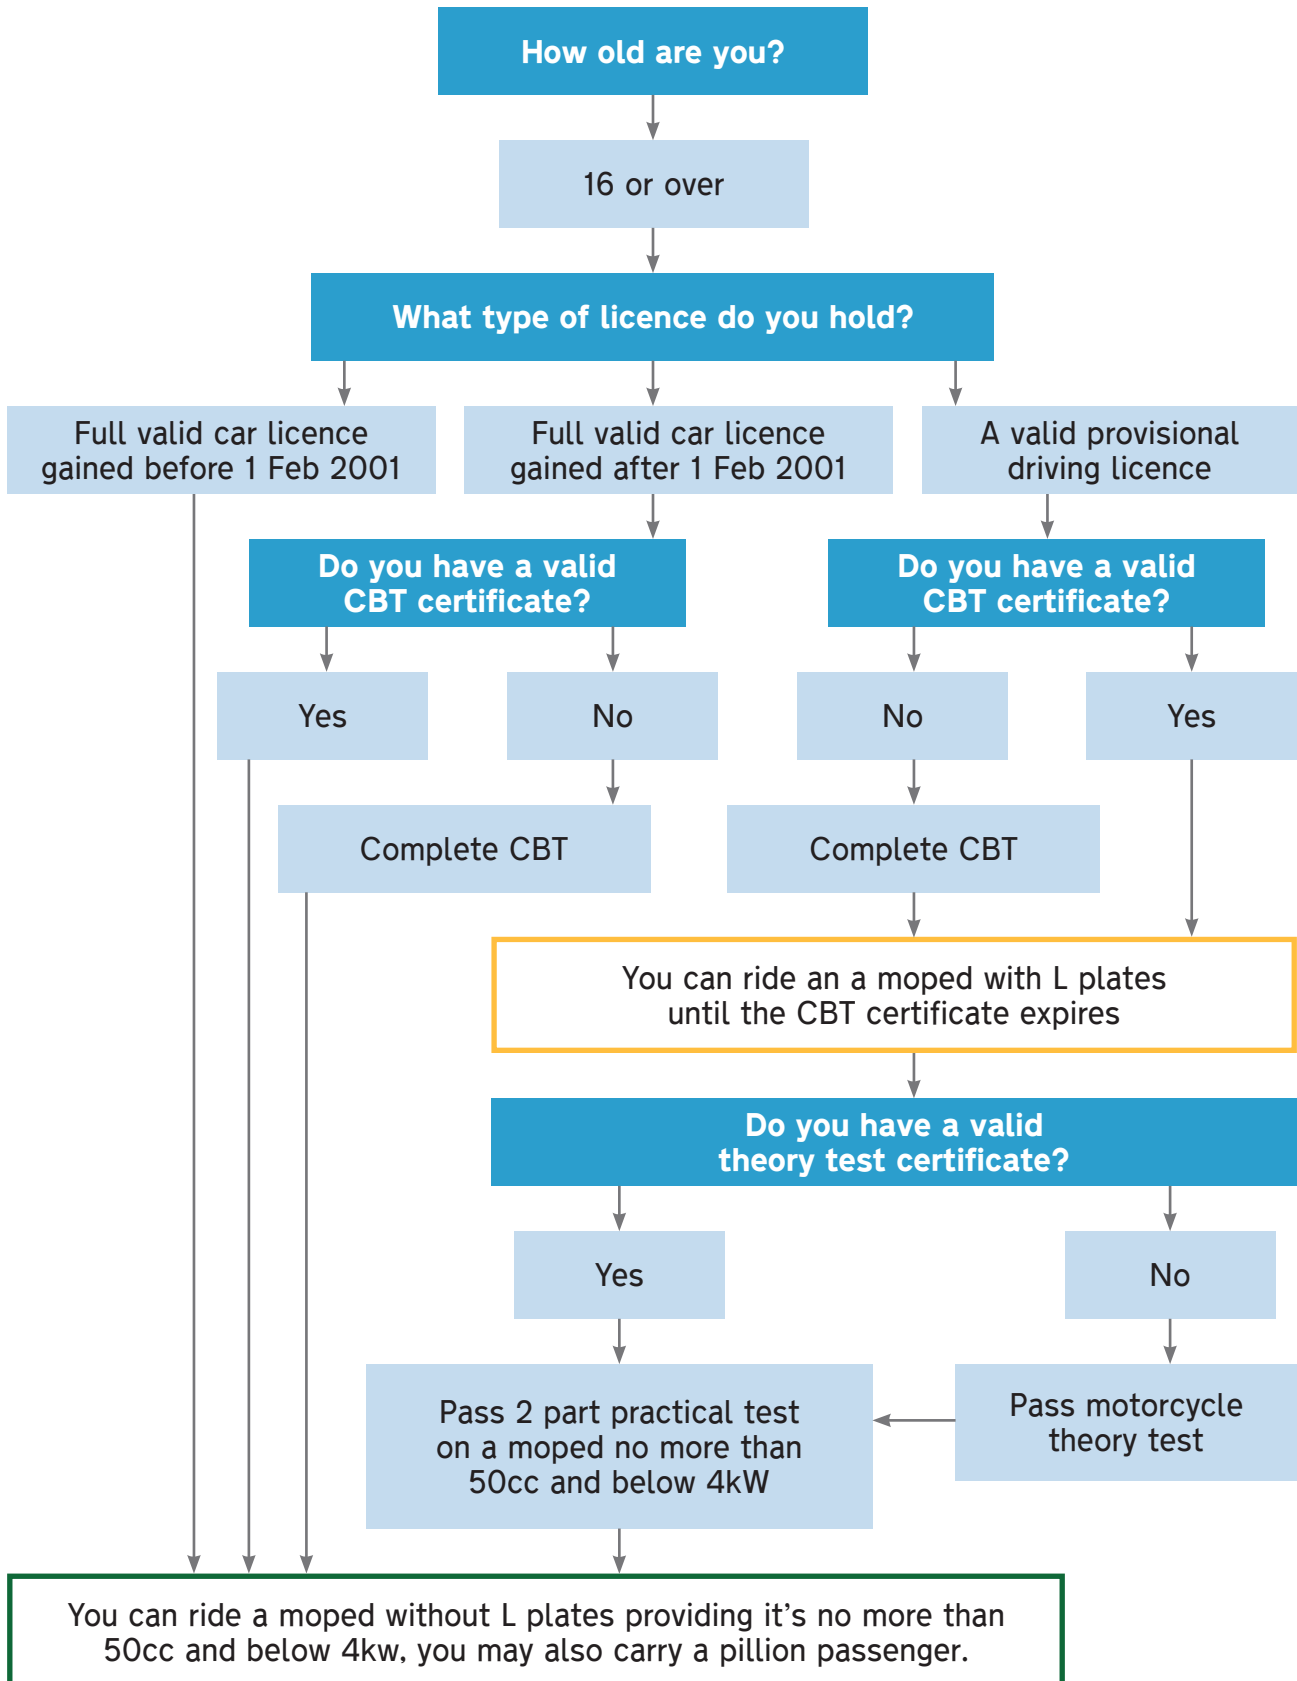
How old are you?

16 or over

What type of licence do you hold?

Full valid car licence gained before 1 Feb 2001

Full valid car licence gained after 1 Feb 2001

A valid provisional driving licence

Do you have a valid CBT certificate?

Do you have a valid CBT certificate?

Yes

No

No

Yes

Complete CBT

Complete CBT

You can ride an a moped with L plates until the CBT certificate expires

Do you have a valid theory test certificate?

Yes

No

Pass 2 part practical test on a moped no more than 50cc and below 4kW

Pass motorcycle theory test

You can ride a moped without L plates providing it's no more than 50cc and below 4kw, you may also carry a pillion passenger.